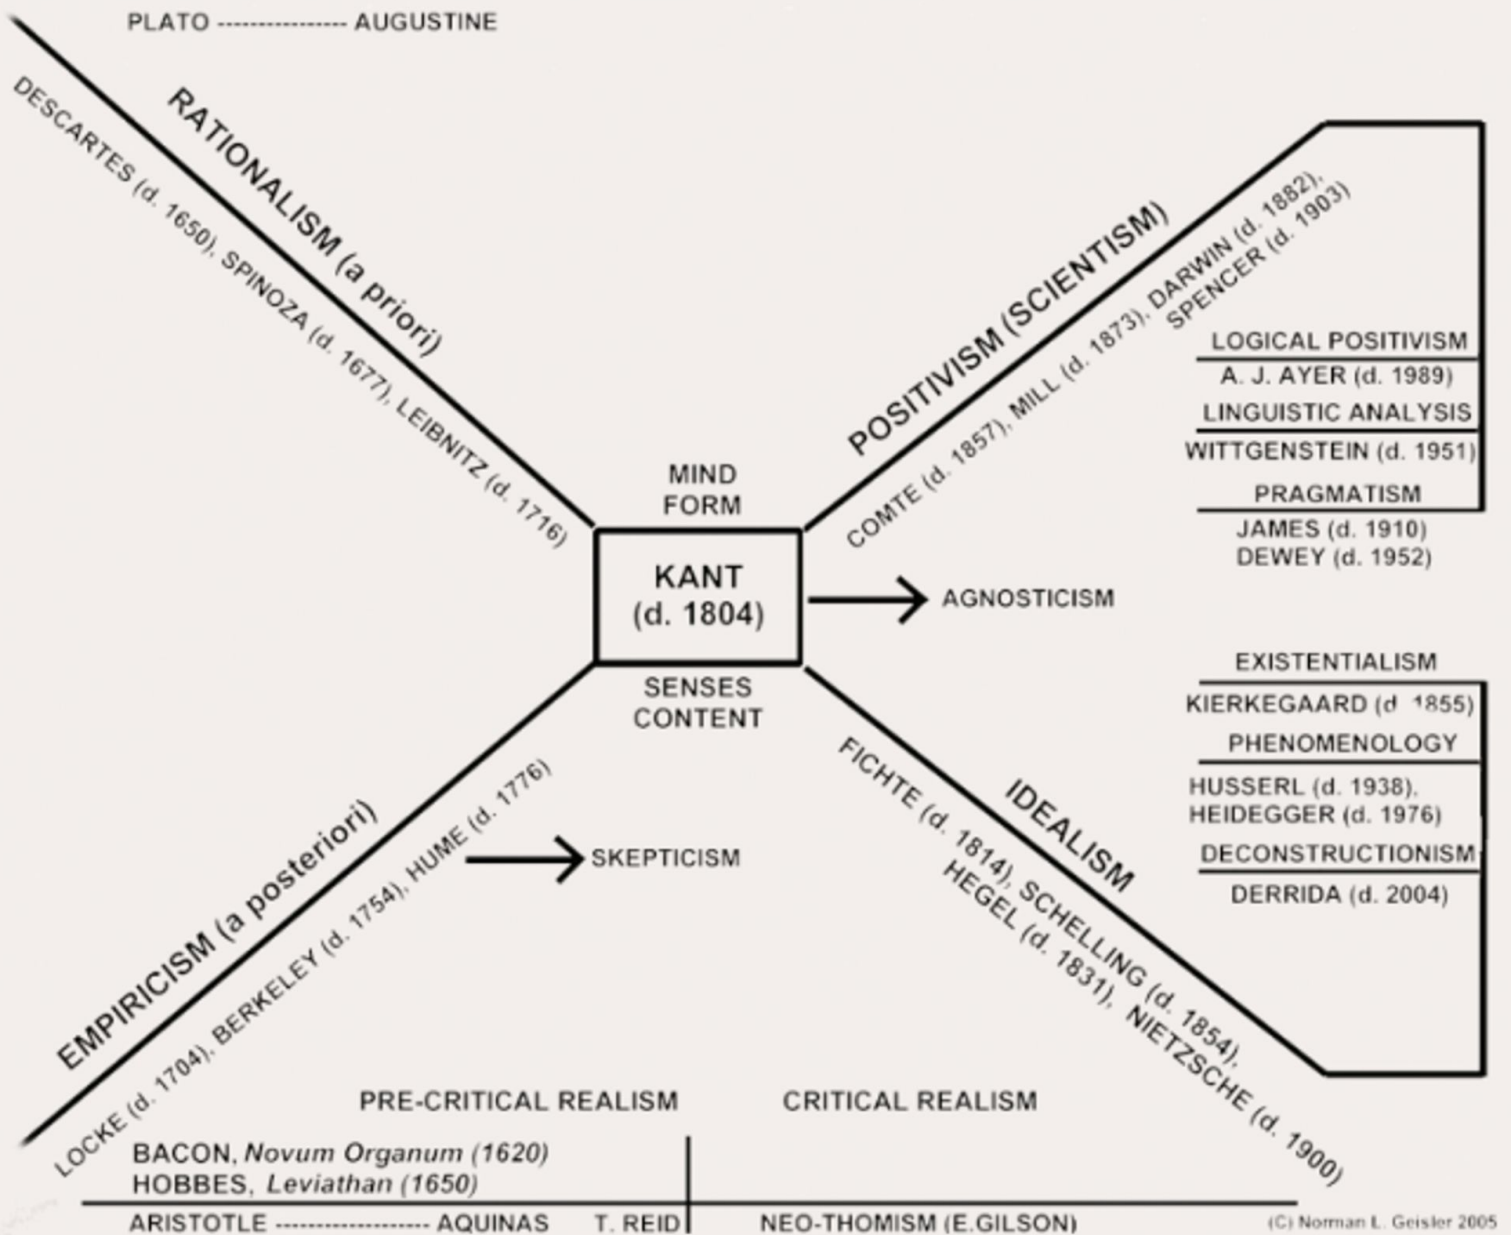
PLATO --------------- AUGUSTINE

RATIONALISM (a priori)

DESCARTES (d. 1650), SPINOZA (d. 1677), LEIBNITZ (d. 1716)

POSITIVISM (SCIENTISM)

COMTE (d. 1857), MILL (d. 1873), DARWIN (d. 1882), SPENCER (d. 1903)

LOGICAL POSITIVISM

A. J. AYER (d. 1989)

LINGUISTIC ANALYSIS

WITTGENSTEIN (d. 1951)

PRAGMATISM

JAMES (d. 1910)
DEWEY (d. 1952)

MIND
FORM

KANT
(d. 1804)

AGNOSTICISM

SENSES
CONTENT

EXISTENTIALISM

KIERKEGAARD (d. 1855)

PHENOMENOLOGY

HUSSERL (d. 1938),
HEIDEGGER (d. 1976)

DECONSTRUCTIONISM

DERRIDA (d. 2004)

EMPIRICISM (a posteriori)

LOCKE (d. 1704), BERKELEY (d. 1754), HUME (d. 1776)

SKEPTICISM

IDEALISM

FICHTE (d. 1814), SCHELLING (d. 1854),
HEGEL (d. 1831), NIETZSCHE (d. 1900)

PRE-CRITICAL REALISM

CRITICAL REALISM

BACON, *Novum Organum (1620)*
HOBBES, *Leviathan (1650)*

ARISTOTLE ------------------ AQUINAS T. REID

NEO-THOMISM (E.GILSON)

(C) Norman L. Geisler 2005